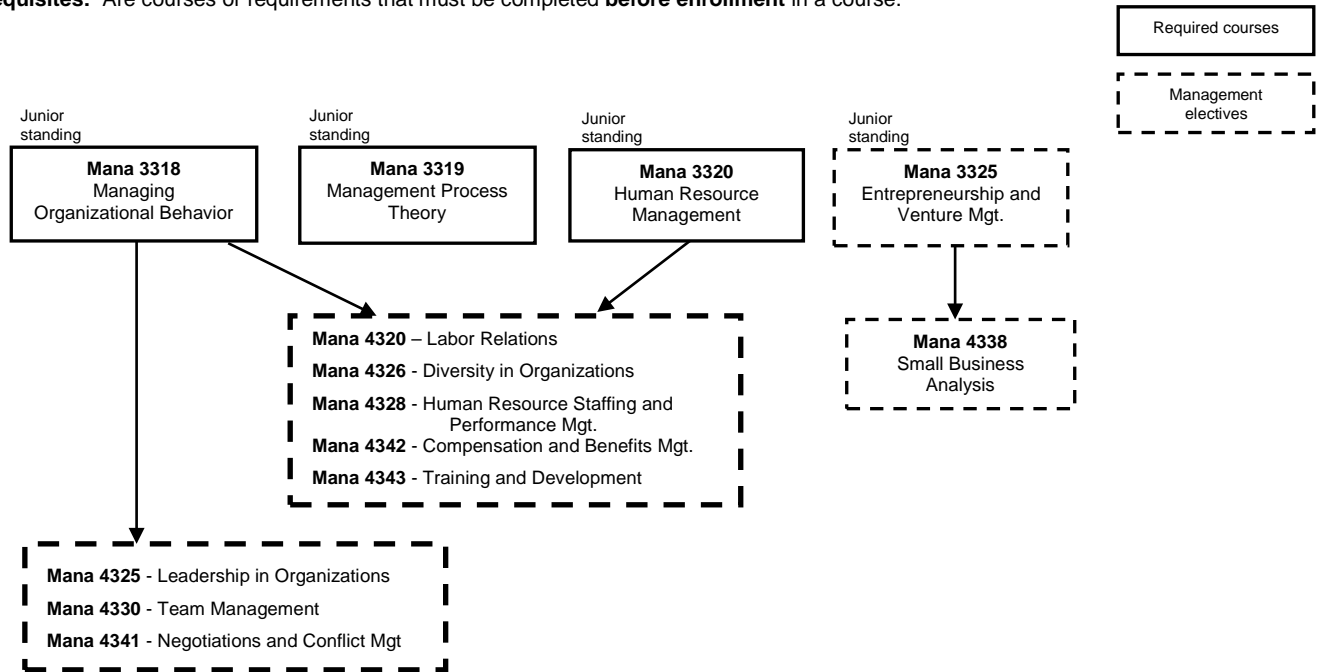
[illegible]equisites: Are courses or requirements that must be completed **before enrollment** in a course.

Required courses

Management electives

Junior standing

**Mana 3318**
Managing Organizational Behavior

Junior standing

**Mana 3319**
Management Process Theory

Junior standing

**Mana 3320**
Human Resource Management

Junior standing

**Mana 3325**
Entrepreneurship and Venture Mgt.

**Mana 4320** – Labor Relations
**Mana 4326** - Diversity in Organizations
**Mana 4328** - Human Resource Staffing and Performance Mgt.
**Mana 4342** - Compensation and Benefits Mgt.
**Mana 4343** - Training and Development

**Mana 4338**
Small Business Analysis

**Mana 4325** - Leadership in Organizations
**Mana 4330** - Team Management
**Mana 4341** - Negotiations and Conflict Mgt